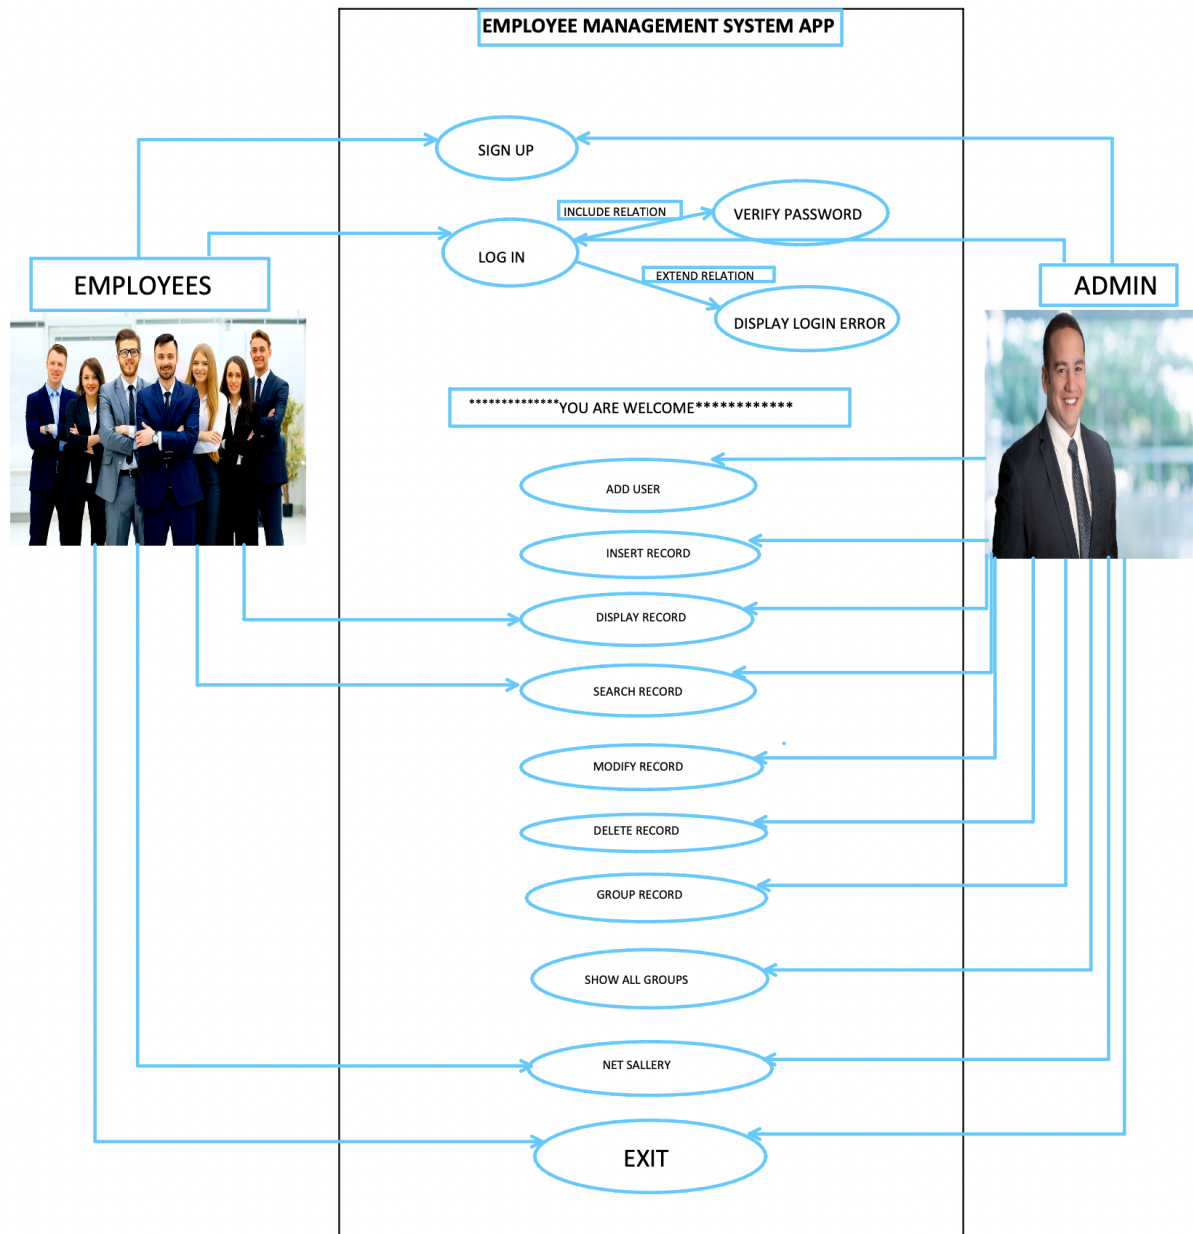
EMPLOYEE MANAGEMENT SYSTEM APP

SIGN UP

INCLUDE RELATION

VERIFY PASSWORD

LOG IN

EMPLOYEES

ADMIN

EXTEND RELATION

DISPLAY LOGIN ERROR

*************YOU ARE WELCOME************

ADD USER

INSERT RECORD

DISPLAY RECORD

SEARCH RECORD

MODIFY RECORD

DELETE RECORD

GROUP RECORD

SHOW ALL GROUPS

NET SALLERY

EXIT